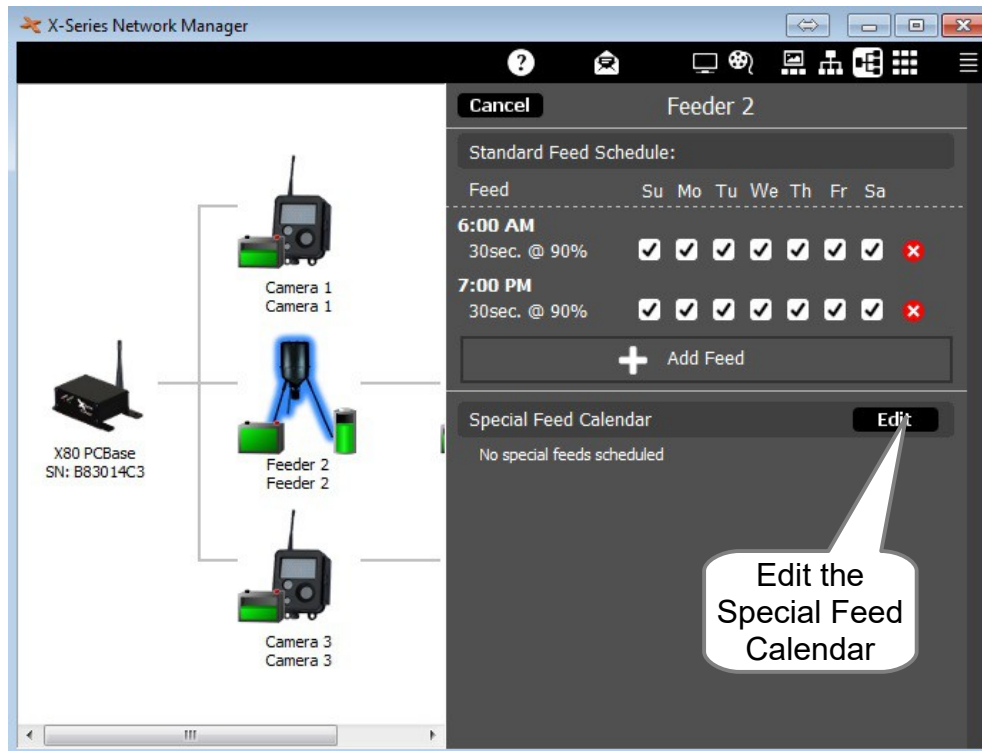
X-Series Network Manager

Camera 1
Camera 1

X80 PCBase
SN: B83014C3

Feeder 2
Feeder 2

Camera 3
Camera 3

Cancel
Feeder 2

Standard Feed Schedule:

Feed Su Mo Tu We Th Fr Sa

6:00 AM
30sec. @ 90%

7:00 PM
30sec. @ 90%

Add Feed

Special Feed Calendar
Edit

No special feeds scheduled

Edit the Special Feed Calendar